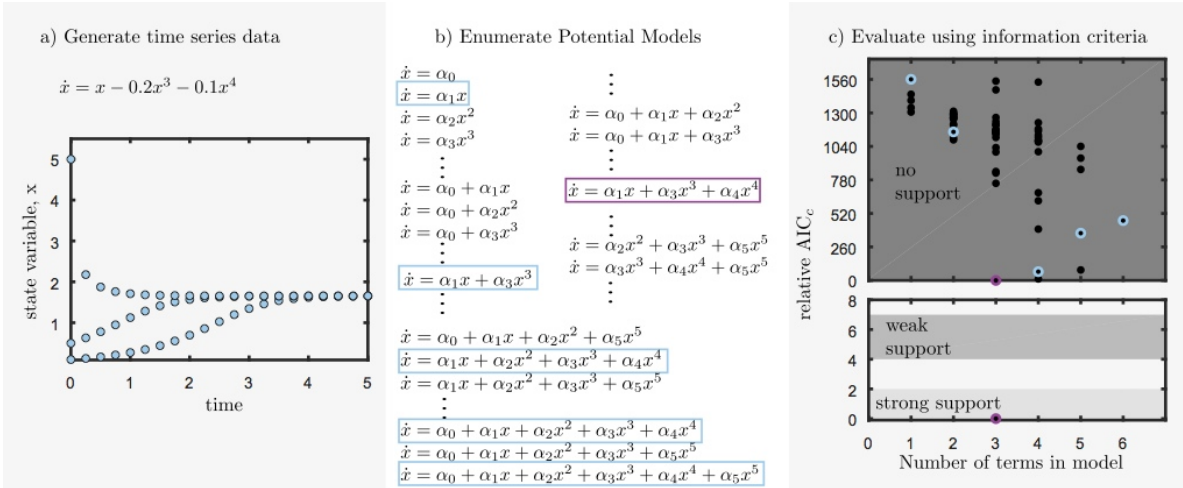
a) Generate time series data

$\dot{x} = x - 0.2x^3 - 0.1x^4$

state variable, x

5
4
3
2
1
0

0 1 2 3 4 5
time

b) Enumerate Potential Models

$\dot{x} = \alpha_0$
$\dot{x} = \alpha_1 x$
$\dot{x} = \alpha_2 x^2$
$\dot{x} = \alpha_3 x^3$
$\vdots$
$\dot{x} = \alpha_0 + \alpha_1 x$
$\dot{x} = \alpha_0 + \alpha_2 x^2$
$\dot{x} = \alpha_0 + \alpha_3 x^3$
$\vdots$
$\dot{x} = \alpha_1 x + \alpha_3 x^3$
$\vdots$

$\vdots$
$\dot{x} = \alpha_0 + \alpha_1 x + \alpha_2 x^2$
$\dot{x} = \alpha_0 + \alpha_1 x + \alpha_3 x^3$
$\vdots$
$\dot{x} = \alpha_1 x + \alpha_3 x^3 + \alpha_4 x^4$
$\vdots$
$\dot{x} = \alpha_2 x^2 + \alpha_3 x^3 + \alpha_5 x^5$
$\dot{x} = \alpha_3 x^3 + \alpha_4 x^4 + \alpha_5 x^5$
$\vdots$

$\dot{x} = \alpha_0 + \alpha_1 x + \alpha_2 x^2 + \alpha_5 x^5$
$\dot{x} = \alpha_1 x + \alpha_2 x^2 + \alpha_3 x^3 + \alpha_4 x^4$
$\dot{x} = \alpha_1 x + \alpha_2 x^2 + \alpha_3 x^3 + \alpha_5 x^5$
$\vdots$
$\dot{x} = \alpha_0 + \alpha_1 x + \alpha_2 x^2 + \alpha_3 x^3 + \alpha_4 x^4$
$\dot{x} = \alpha_0 + \alpha_1 x + \alpha_2 x^2 + \alpha_3 x^3 + \alpha_5 x^5$
$\dot{x} = \alpha_0 + \alpha_1 x + \alpha_2 x^2 + \alpha_3 x^3 + \alpha_4 x^4 + \alpha_5 x^5$

c) Evaluate using information criteria

relative AIC$_c$

1560
1300
1040
780
520
260
0

no support

8
6
4
2
0

weak support

strong support

0 1 2 3 4 5 6
Number of terms in model